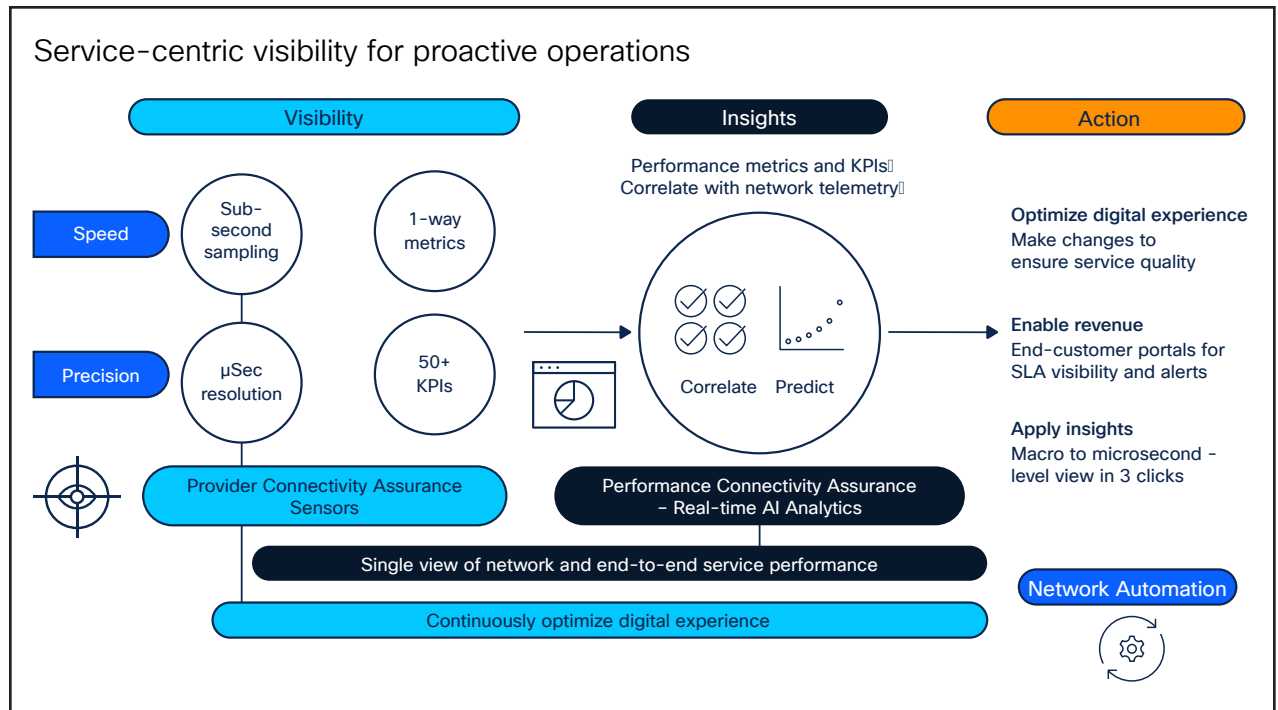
Service-centric visibility for proactive operations

Visibility

Insights

Action

Performance metrics and KPIs
Correlate with network telemetry

Speed

Sub-second sampling

1-way metrics

Precision

µSec resolution

50+ KPIs

Correlate

Predict

Optimize digital experience
Make changes to ensure service quality

Enable revenue
End-customer portals for SLA visibility and alerts

Apply insights
Macro to microsecond - level view in 3 clicks

Provider Connectivity Assurance Sensors

Performance Connectivity Assurance - Real-time AI Analytics

Single view of network and end-to-end service performance

Network Automation

Continuously optimize digital experience